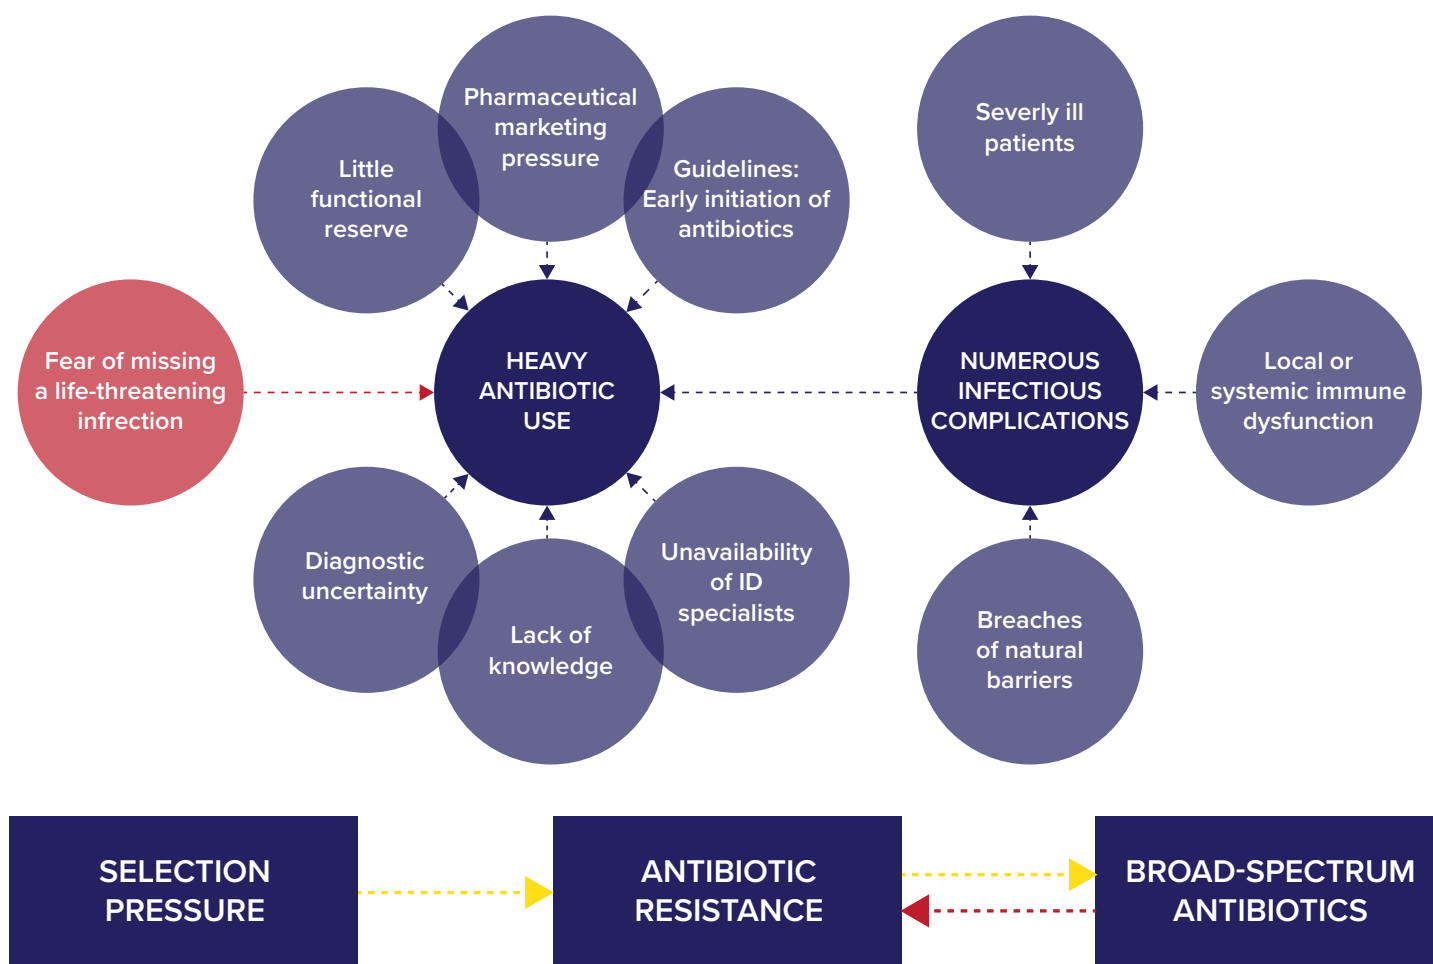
Pharmaceutical marketing pressure

Little functional reserve

Guidelines: Early initiation of antibiotics

Severly ill patients

Fear of missing a life-threatening infrection

HEAVY ANTIBIOTIC USE

NUMEROUS INFECTIOUS COMPLICATIONS

Local or systemic immune dysfunction

Diagnostic uncertainty

Unavailability of ID specialists

Lack of knowledge

Breaches of natural barriers

SELECTION PRESSURE

ANTIBIOTIC RESISTANCE

BROAD-SPECTRUM ANTIBIOTICS